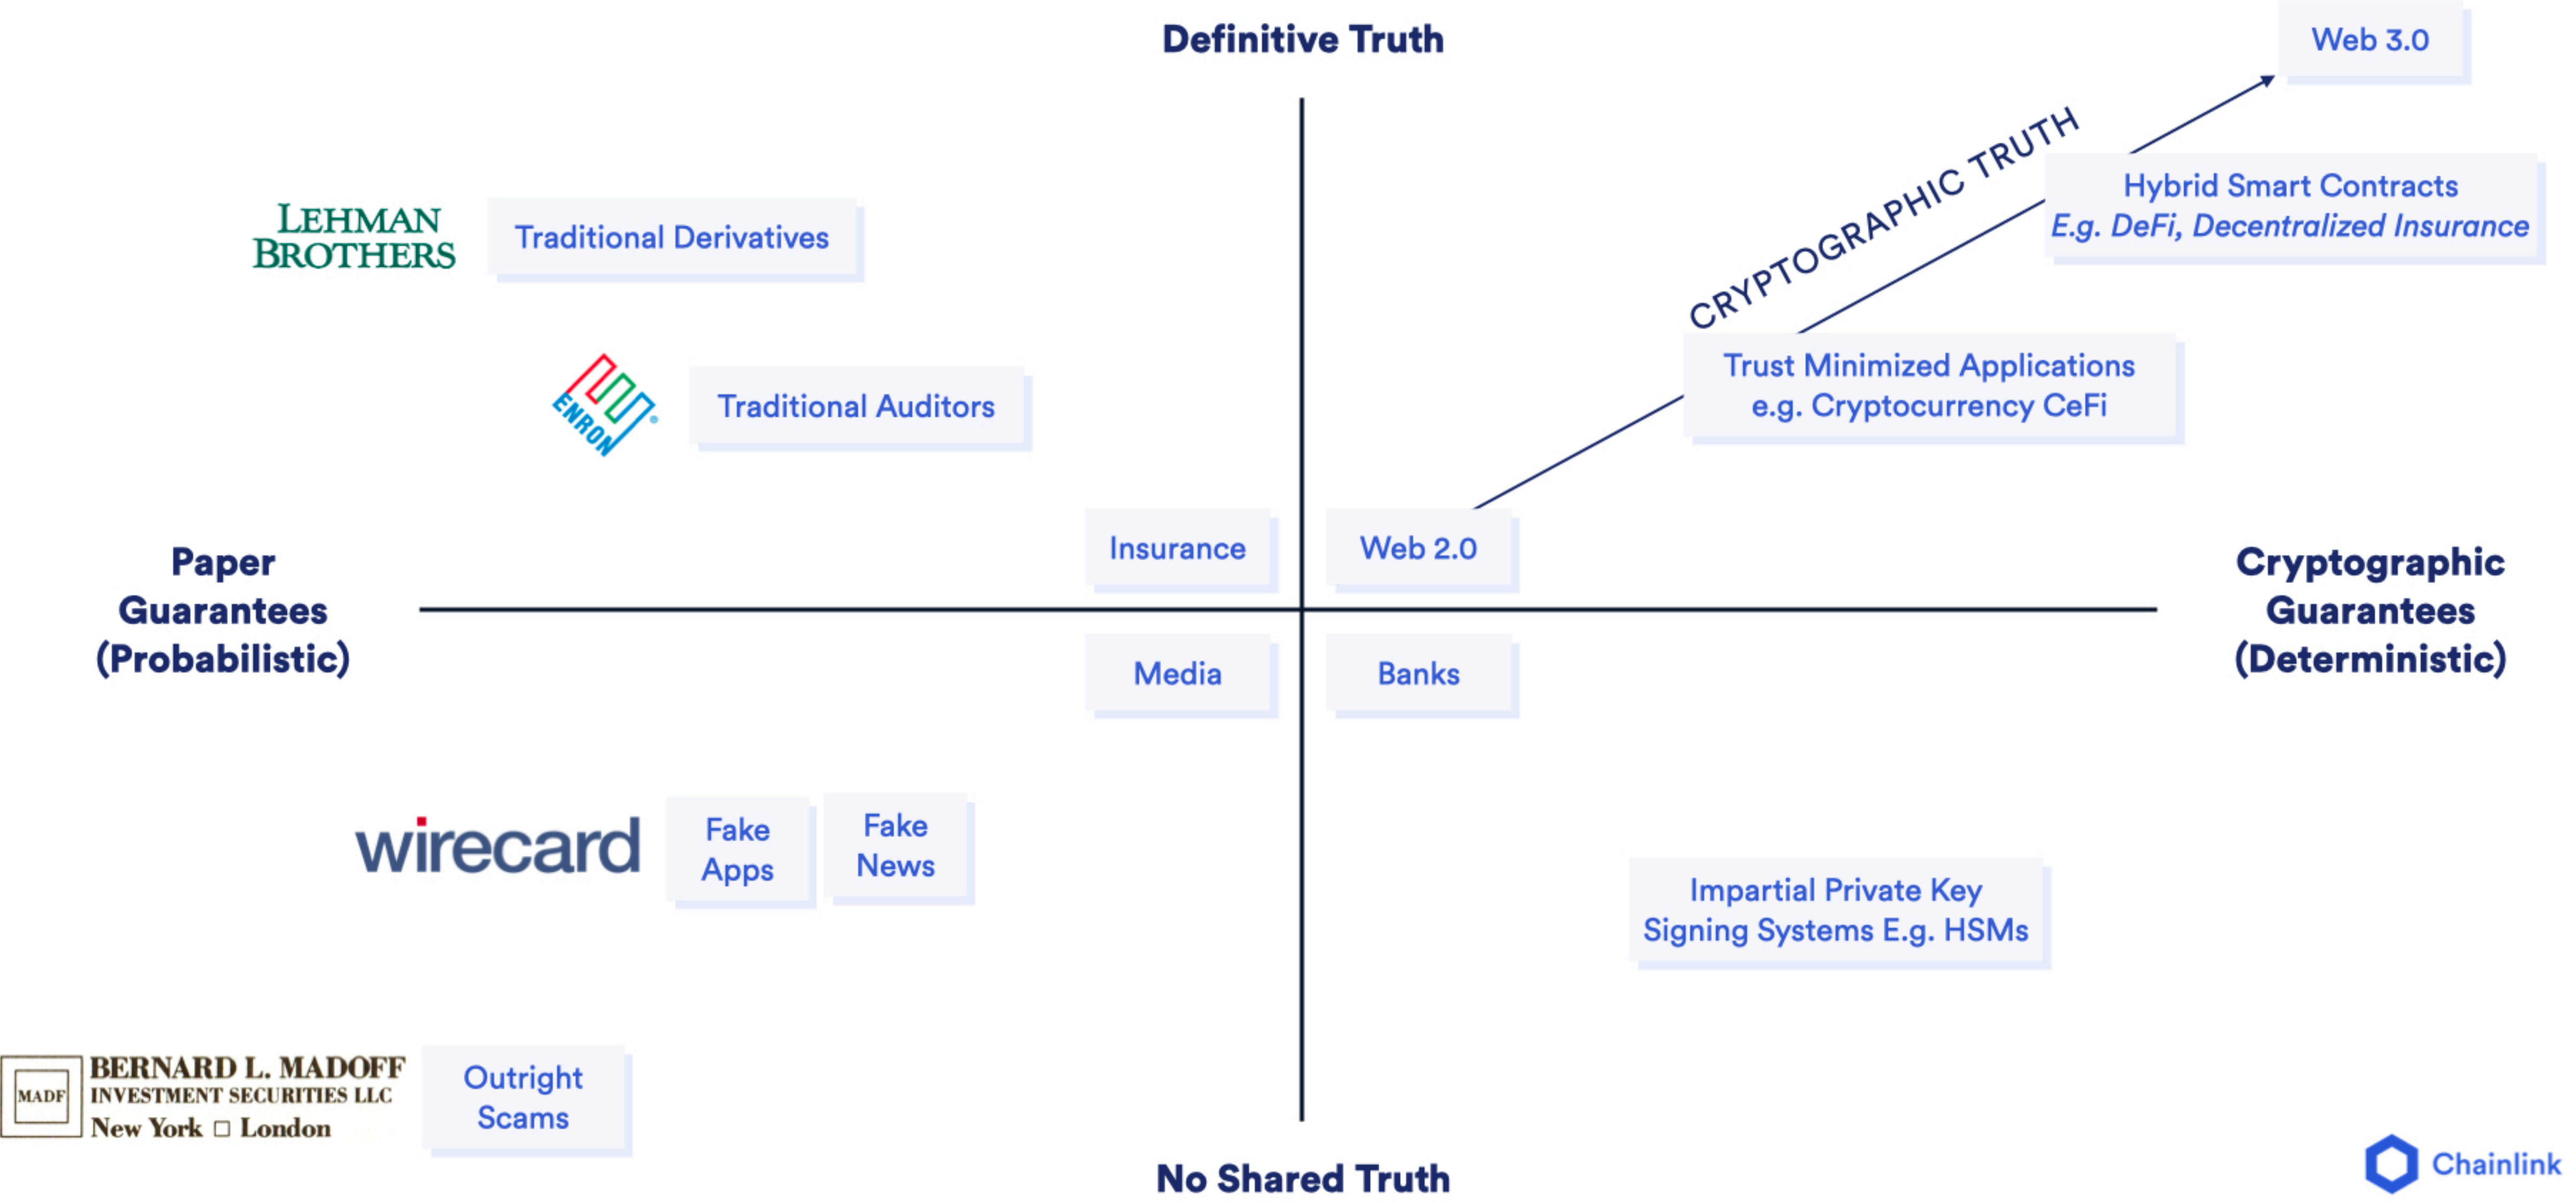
Definitive Truth

Web 3.0

CRYPTOGRAPHIC TRUTH

Hybrid Smart Contracts
E.g. DeFi, Decentralized Insurance

LEHMAN BROTHERS

Traditional Derivatives

ENRON

Traditional Auditors

Trust Minimized Applications
e.g. Cryptocurrency CeFi

Insurance

Web 2.0

Paper Guarantees (Probabilistic)

Cryptographic Guarantees (Deterministic)

Media

Banks

wirecard

Fake Apps

Fake News

Impartial Private Key Signing Systems E.g. HSMs

MADF BERNARD L. MADOFF INVESTMENT SECURITIES LLC New York □ London

Outright Scams

No Shared Truth

Chainlink